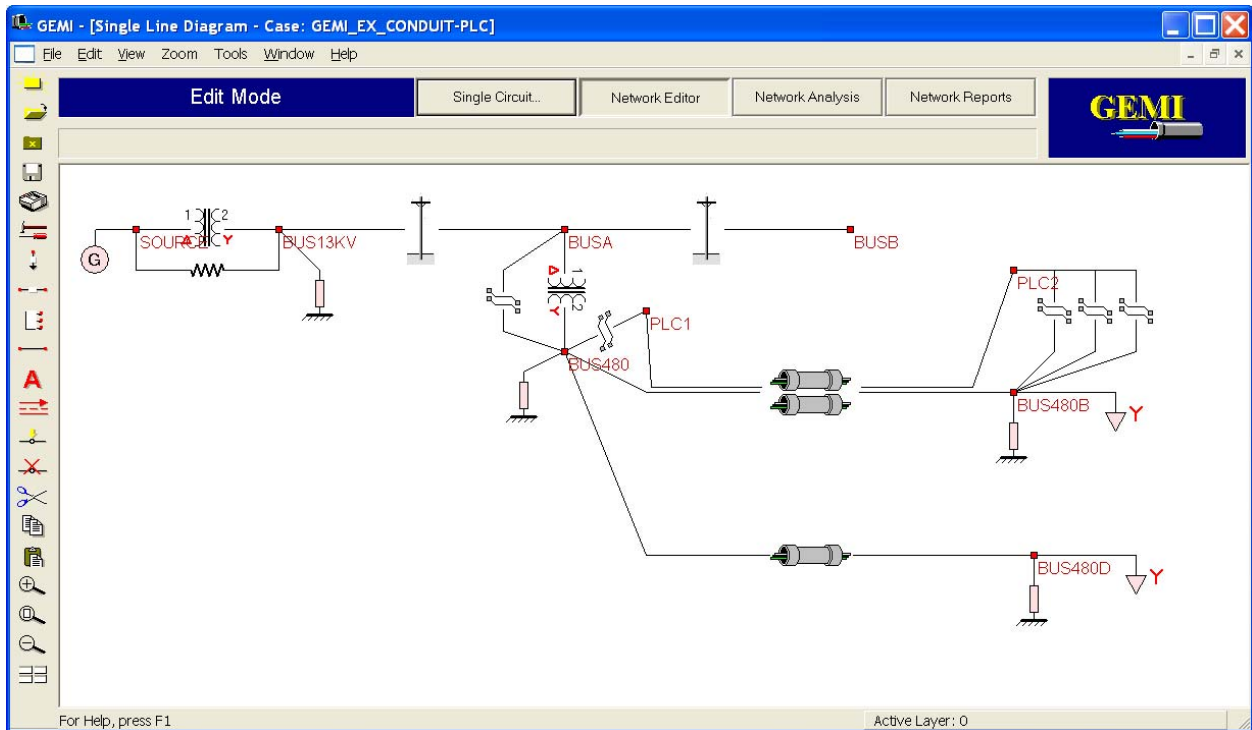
GEMI - [Single Line Diagram - Case: GEMI_EX_CONDUIT-PLC]

File Edit View Zoom Tools Window Help

Edit Mode

Single Circuit...

Network Editor

Network Analysis

Network Reports

GEMI

G

1 2

Δ Y

SOURCE

BUS13KV

BUSA

BUSB

Δ 1

Y 2

PLC1

PLC2

BUS480

BUS480B

Y

BUS480D

Y

For Help, press F1

Active Layer: 0